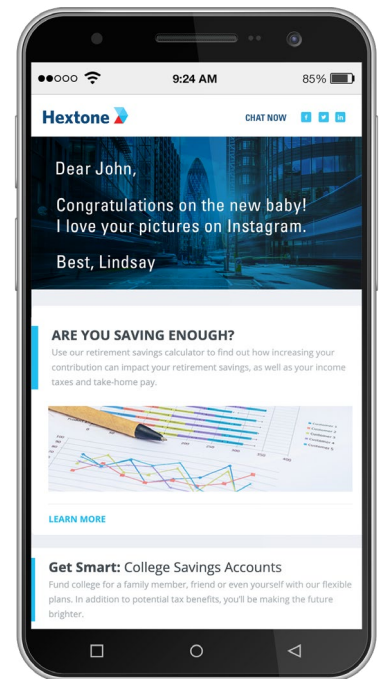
9:24 AM 85%

Hextone

CHAT NOW f t in

Dear John,

Congratulations on the new baby! I love your pictures on Instagram.

Best, Lindsay

ARE YOU SAVING ENOUGH?

Use our retirement savings calculator to find out how increasing your contribution can impact your retirement savings, as well as your income taxes and take-home pay.

LEARN MORE

Get Smart: College Savings Accounts

Fund college for a family member, friend or even yourself with our flexible plans. In addition to potential tax benefits, you'll be making the future brighter.